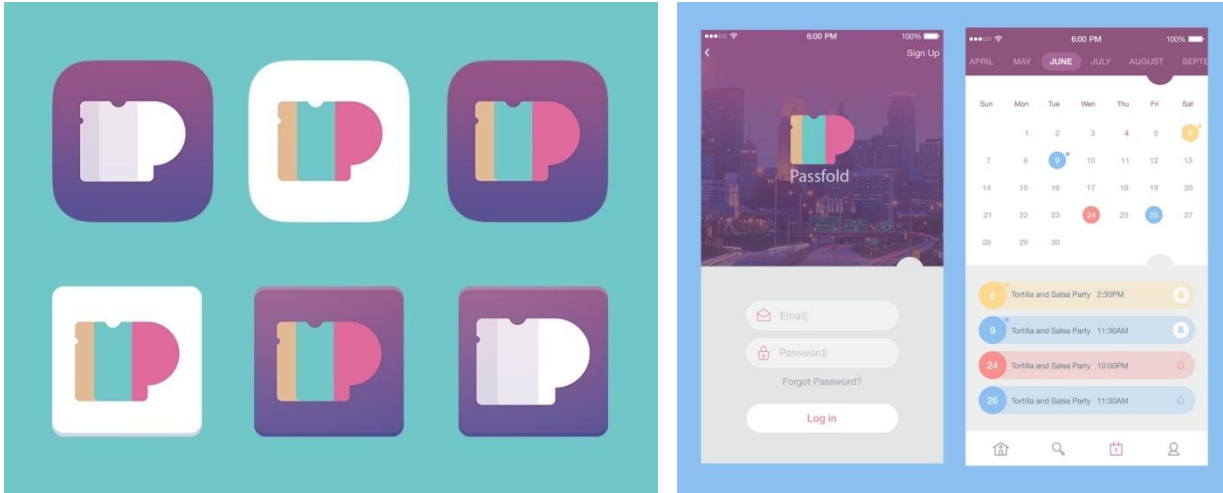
6:00 PM 100%
Sign Up
Passfold
Email
Password
Forgot Password?
Log in

6:00 PM 100%
APRIL MAY JUNE JULY AUGUST SEPTE

| Sun | Mon | Tue | Wed | Thu | Fri | Sat |
|---|---|---|---|---|---|---|
| | 1 | 2 | 3 | 4 | 5 | 6 |
| 7 | 8 | 9 | 10 | 11 | 12 | 13 |
| 14 | 15 | 16 | 17 | 18 | 19 | 20 |
| 21 | 22 | 23 | 24 | 25 | 26 | 27 |
| 28 | 29 | 30 | | | | |

6 Tortilla and Salsa Party 2:30PM
9 Tortilla and Salsa Party 11:30AM
24 Tortilla and Salsa Party 10:00PM
26 Tortilla and Salsa Party 11:30AM
1